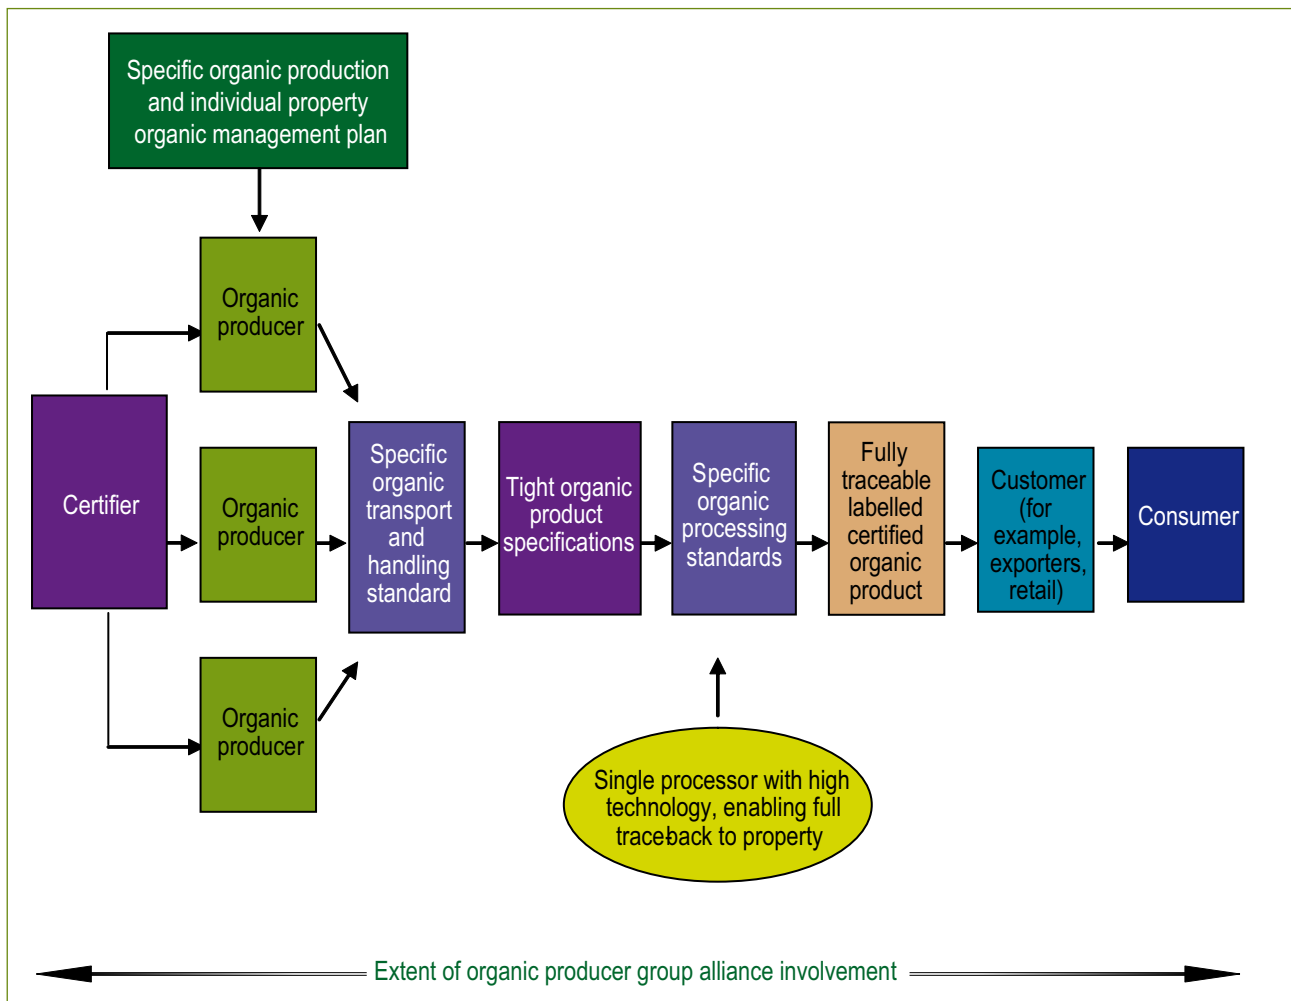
Specific organic production and individual property organic management plan

Organic producer

Certifier

Organic producer

Organic producer

Specific organic transport and handling standard

Tight organic product specifications

Specific organic processing standards

Fully traceable labelled certified organic product

Customer (for example, exporters, retail)

Consumer

Single processor with high technology, enabling full traceback to property

Extent of organic producer group alliance involvement